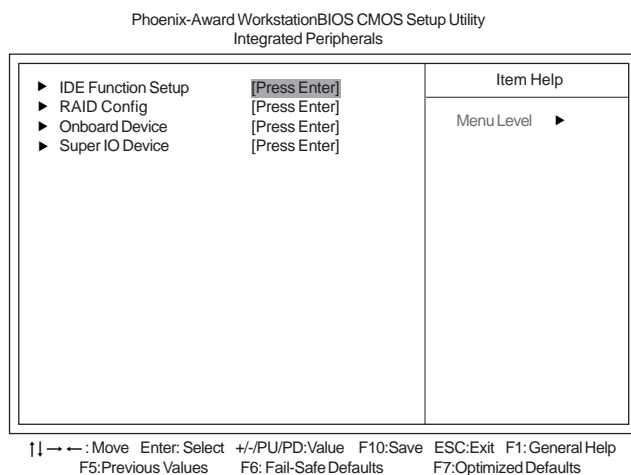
Phoenix-Award WorkstationBIOS CMOS Setup Utility
Integrated Peripherals

| | | Item Help |
|---|---|---|
| ► IDE Function Setup | [Press Enter] | Menu Level ► |
| ► RAID Config | [Press Enter] | |
| ► Onboard Device | [Press Enter] | |
| ► Super IO Device | [Press Enter] | |

↑↓→←: Move Enter: Select +/-/PU/PD:Value F10:Save ESC:Exit F1: General Help
F5:Previous Values F6: Fail-Safe Defaults F7:Optimized Defaults